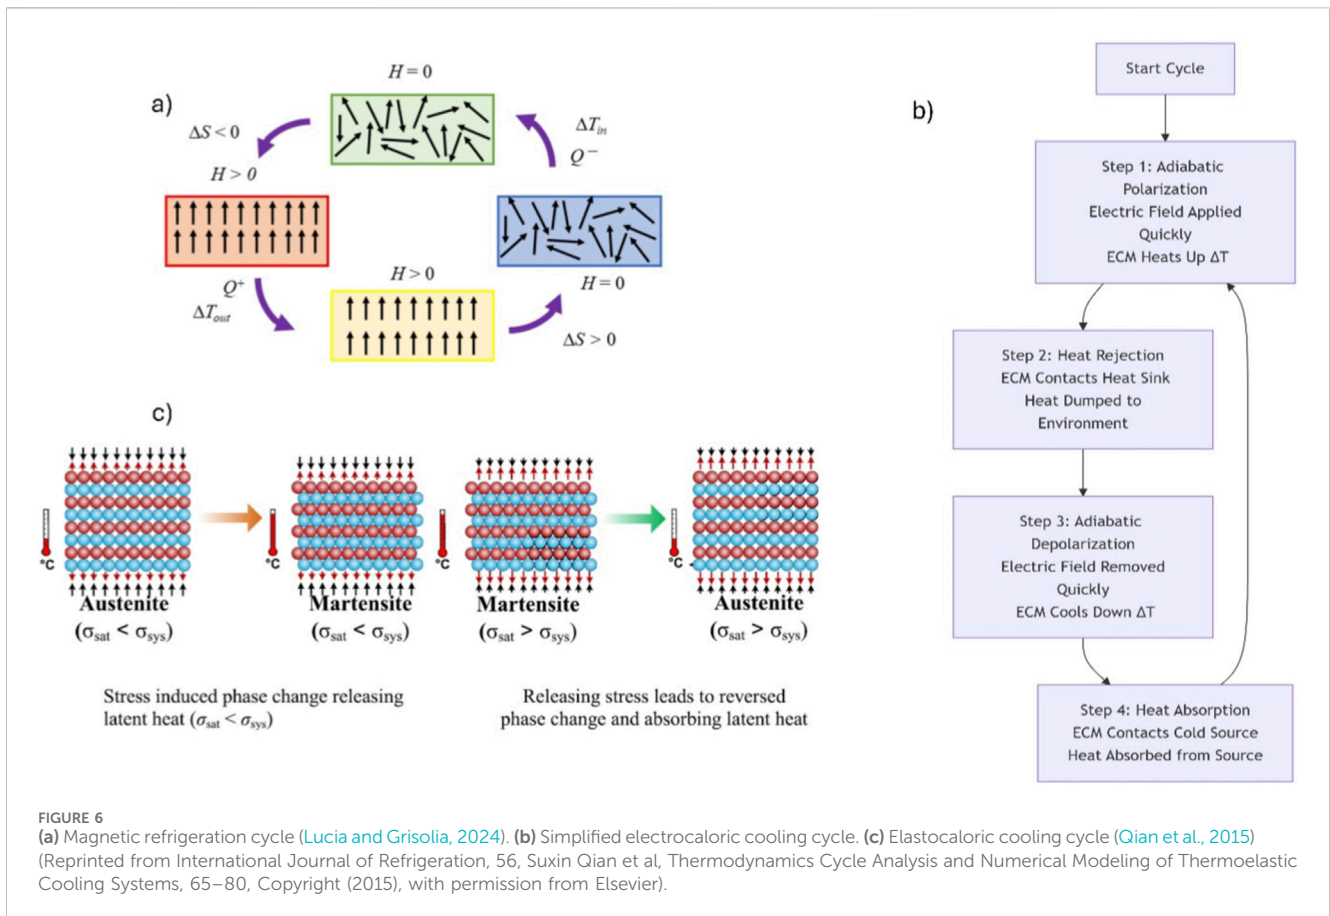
a)

$H = 0$

$\Delta S < 0$

$\Delta T_{in}$

$Q^-$

$H > 0$

$H > 0$

$H = 0$

$Q^+$

$\Delta T_{out}$

$\Delta S > 0$

b)

Start Cycle

Step 1: Adiabatic Polarization Electric Field Applied Quickly ECM Heats Up ΔT

Step 2: Heat Rejection ECM Contacts Heat Sink Heat Dumped to Environment

Step 3: Adiabatic Depolarization Electric Field Removed Quickly ECM Cools Down ΔT

Step 4: Heat Absorption ECM Contacts Cold Source Heat Absorbed from Source

c)

°C

Austenite
$(\sigma_{sat} < \sigma_{sys})$

°C

Martensite
$(\sigma_{sat} < \sigma_{sys})$

°C

Martensite
$(\sigma_{sat} > \sigma_{sys})$

°C

Austenite
$(\sigma_{sat} > \sigma_{sys})$

Stress induced phase change releasing latent heat $(\sigma_{sat} < \sigma_{sys})$

Releasing stress leads to reversed phase change and absorbing latent heat

FIGURE 6
(a) Magnetic refrigeration cycle (Lucia and Grisolia, 2024). (b) Simplified electrocaloric cooling cycle. (c) Elastocaloric cooling cycle (Qian et al., 2015) (Reprinted from International Journal of Refrigeration, 56, Suxin Qian et al, Thermodynamics Cycle Analysis and Numerical Modeling of Thermoelastic Cooling Systems, 65–80, Copyright (2015), with permission from Elsevier).